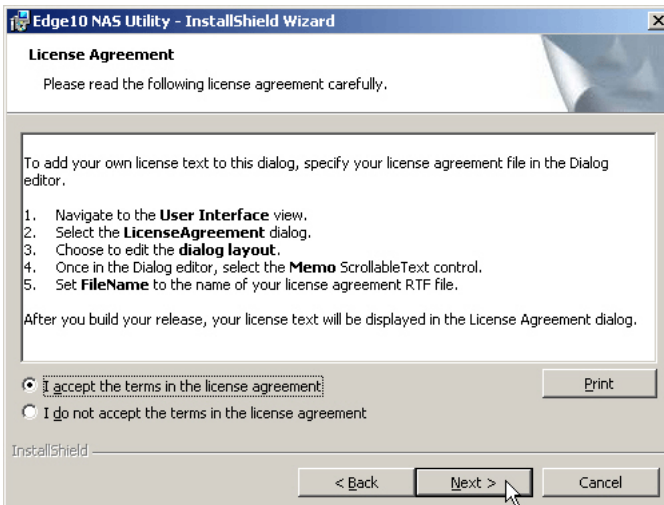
Edge10 NAS Utility - InstallShield Wizard

License Agreement

Please read the following license agreement carefully.

To add your own license text to this dialog, specify your license agreement file in the Dialog editor.

1. Navigate to the **User Interface** view.
2. Select the **LicenseAgreement** dialog.
3. Choose to edit the **dialog layout**.
4. Once in the Dialog editor, select the **Memo** ScrollableText control.
5. Set **FileName** to the name of your license agreement RTF file.

After you build your release, your license text will be displayed in the License Agreement dialog.

I accept the terms in the license agreement

Print

I do not accept the terms in the license agreement

InstallShield

< Back

Next >

Cancel